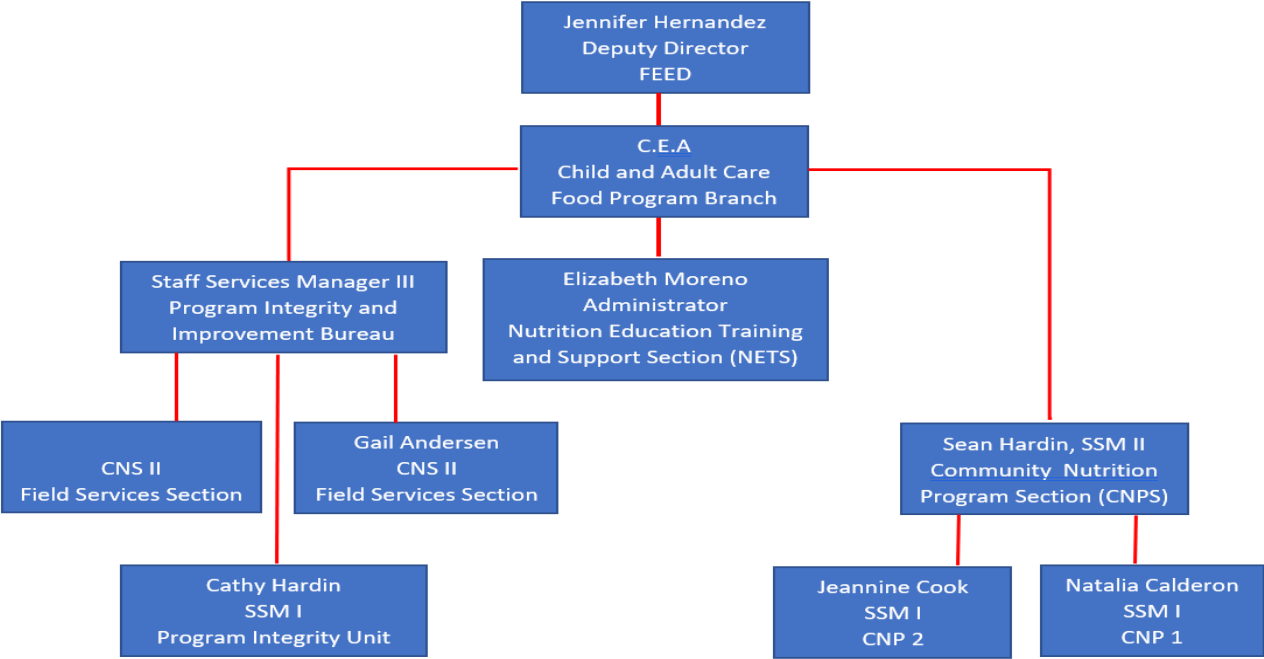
Jennifer Hernandez
Deputy Director
FEED

C.E.A
Child and Adult Care
Food Program Branch

Staff Services Manager III
Program Integrity and
Improvement Bureau

Elizabeth Moreno
Administrator
Nutrition Education Training
and Support Section (NETS)

CNS II
Field Services Section

Gail Andersen
CNS II
Field Services Section

Sean Hardin, SSM II
Community Nutrition
Program Section (CNPS)

Cathy Hardin
SSM I
Program Integrity Unit

Jeannine Cook
SSM I
CNP 2

Natalia Calderon
SSM I
CNP 1